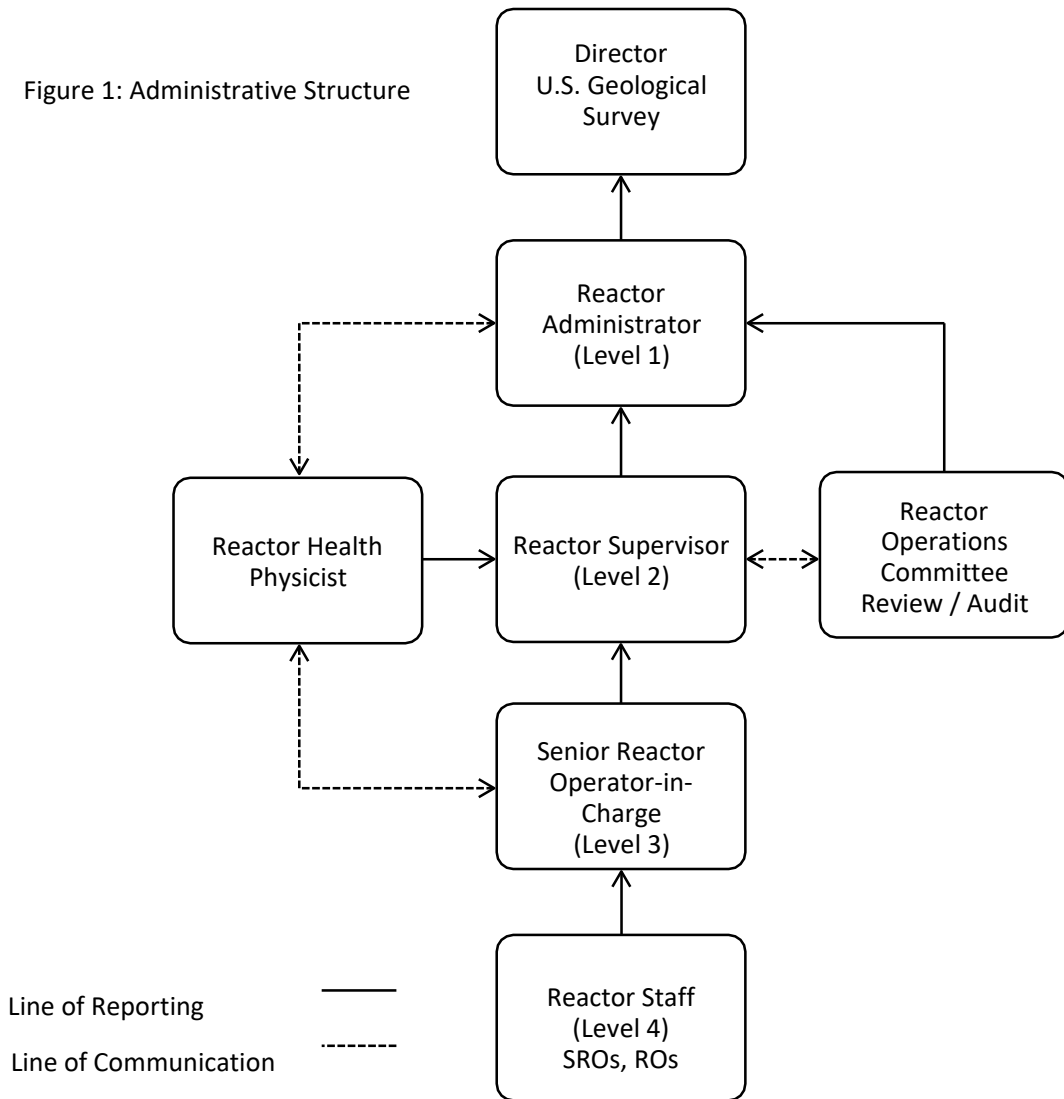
Figure 1: Administrative Structure

Director
U.S. Geological Survey

Reactor Administrator
(Level 1)

Reactor Health Physicist

Reactor Supervisor
(Level 2)

Reactor Operations Committee Review / Audit

Senior Reactor Operator-in-Charge
(Level 3)

Reactor Staff
(Level 4)
SROs, ROs

Line of Reporting

Line of Communication